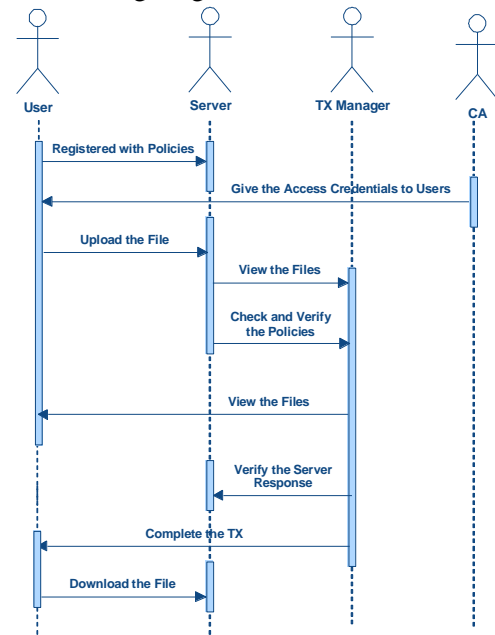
User

Server

TX Manager

CA

Registered with Policies

Give the Access Credentials to Users

Upload the File

View the Files

Check and Verify the Policies

View the Files

Verify the Server Response

Complete the TX

Download the File